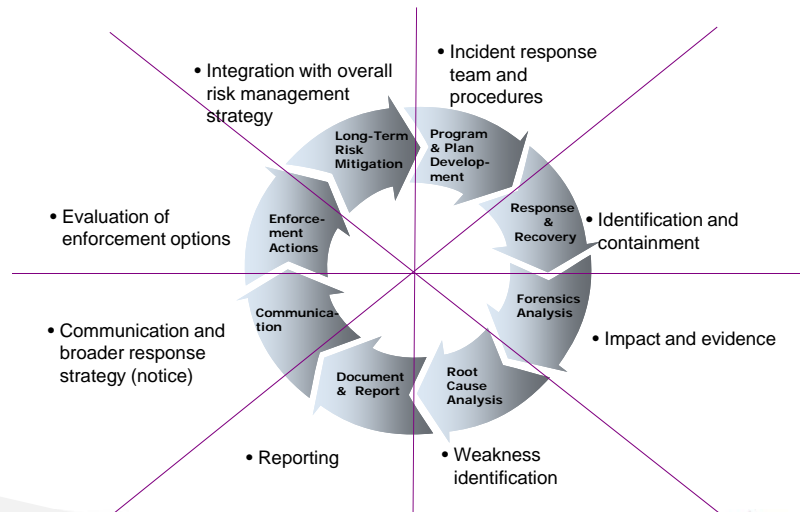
• Integration with overall risk management strategy

• Incident response team and procedures

Long-Term Risk Mitigation

Program & Plan Development

Response & Recovery

• Identification and containment

• Evaluation of enforcement options

Enforcement Actions

Forensics Analysis

Communication

• Impact and evidence

• Communication and broader response strategy (notice)

Document & Report

Root Cause Analysis

• Reporting

• Weakness identification